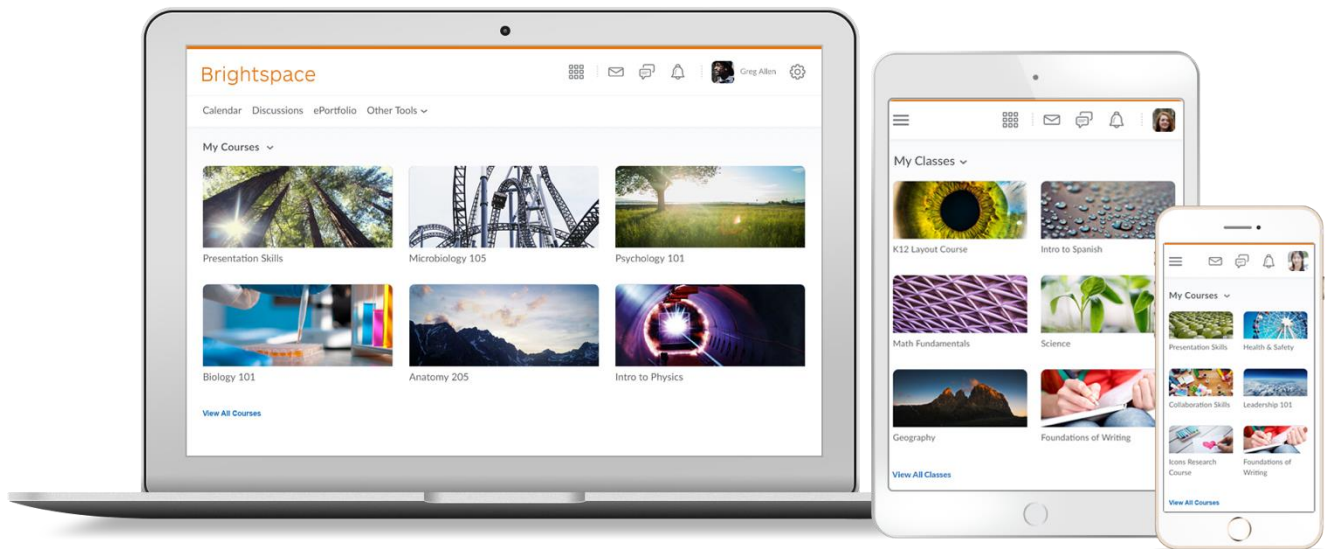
Brightspace

Greg Allen

Calendar Discussions ePortfolio Other Tools

My Courses

Presentation Skills

Microbiology 105

Psychology 101

Biology 101

Anatomy 205

Intro to Physics

View All Courses

My Classes

K12 Layout Course

Intro to Spanish

Math Fundamentals

Science

Geography

Foundations of Writing

View All Classes

My Courses

Presentation Skills

Health & Safety

Collaboration Skills

Leadership 101

Icons Research Course

Foundations of Writing

View All Courses